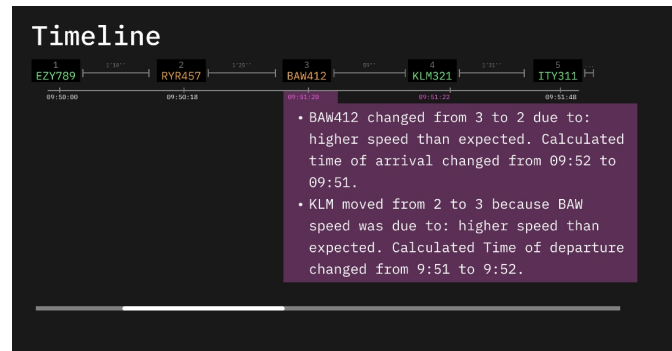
Timeline

1
EZY789
1'18''
2
RYR457
1'20''
3
BAW412
09''
4
KLM321
1'31''
5
ITY311

09:50:00
09:50:18
09:51:20
09:51:22
09:51:48

• BAW412 changed from 3 to 2 due to: higher speed than expected. Calculated time of arrival changed from 09:52 to 09:51.
• KLM moved from 2 to 3 because BAW speed was due to: higher speed than expected. Calculated Time of departure changed from 9:51 to 9:52.